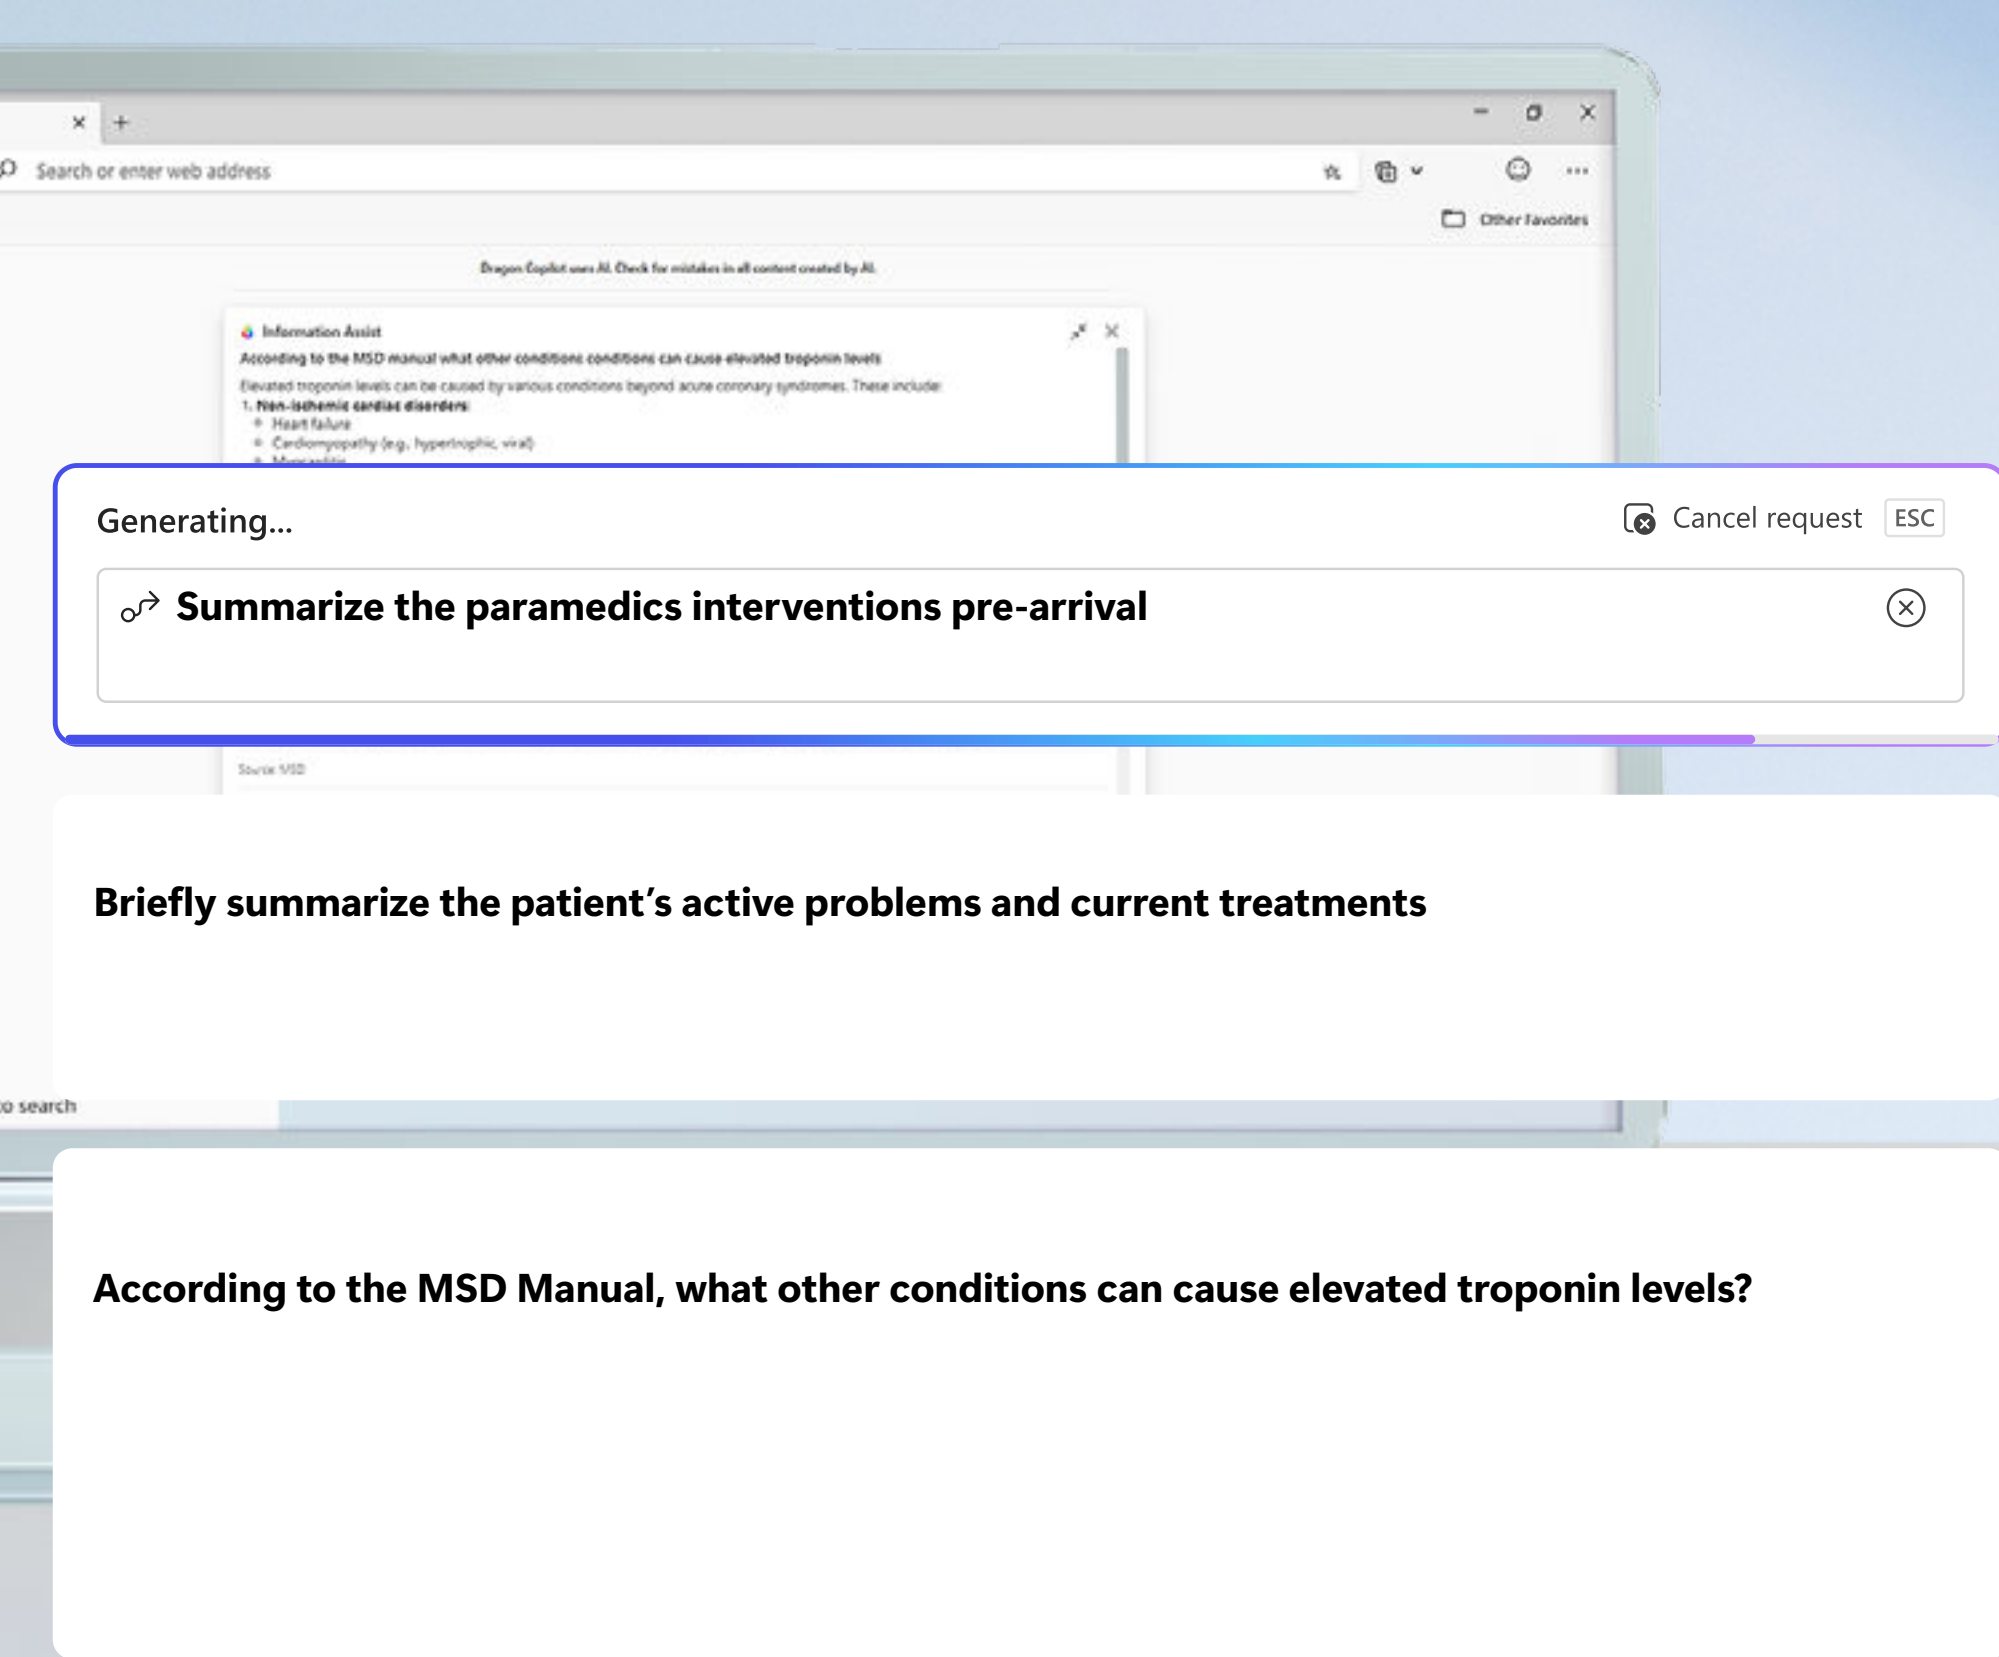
Search or enter web address

Other Favorites

Dragon Copilot uses AI. Check for mistakes in all content created by AI.

Information Assist

According to the MSD manual what other conditions conditions can cause elevated troponin levels

Elevated troponin levels can be caused by various conditions beyond acute coronary syndromes. These include:

1. Non-ischemic cardiac disorders

- Heart failure
- Cardiomyopathy (e.g., hypertrophic, viral)
- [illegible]

Generating...

Cancel request ESC

Summarize the paramedics interventions pre-arrival

Source: MSD

Briefly summarize the patient’s active problems and current treatments

o search

According to the MSD Manual, what other conditions can cause elevated troponin levels?